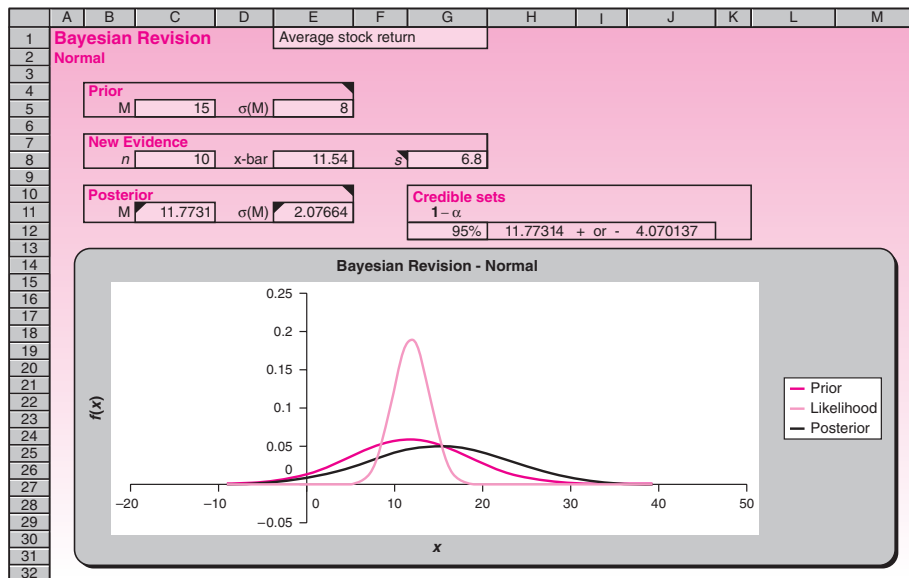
| | A | B | C | D | E | F | G | H | I | J | K | L | M |
|---|---|---|---|---|---|---|---|---|---|---|---|---|---|
| 1 | Bayesian Revision | | | | Average stock return | | | | | | | | |
| 2 | Normal | | | | | | | | | | | | |
| 3 | | | | | | | | | | | | | |
| 4 | | Prior | | | | | | | | | | | |
| 5 | | M | 15 | σ(M) | 8 | | | | | | | | |
| 6 | | | | | | | | | | | | | |
| 7 | | New Evidence | | | | | | | | | | | |
| 8 | | *n* | 10 | x-bar | 11.54 | | *s* | 6.8 | | | | | |
| 9 | | | | | | | | | | | | | |
| 10 | | Posterior | | | | | Credible sets | | | | | | |
| 11 | | M | 11.7731 | σ(M) | 2.07664 | | 1 – α | | | | | | |
| 12 | | | | | | | 95% | 11.77314 + or - 4.070137 | | | | | |

Bayesian Revision - Normal

0.25
0.2
0.15
0.1
0.05
0
–0.05

*f*(*x*)

–20 –10 0 10 20 30 40 50

*x*

Prior
Likelihood
Posterior

13
14
15
16
17
18
19
20
21
22
23
24
25
26
27
28
29
30
31
32